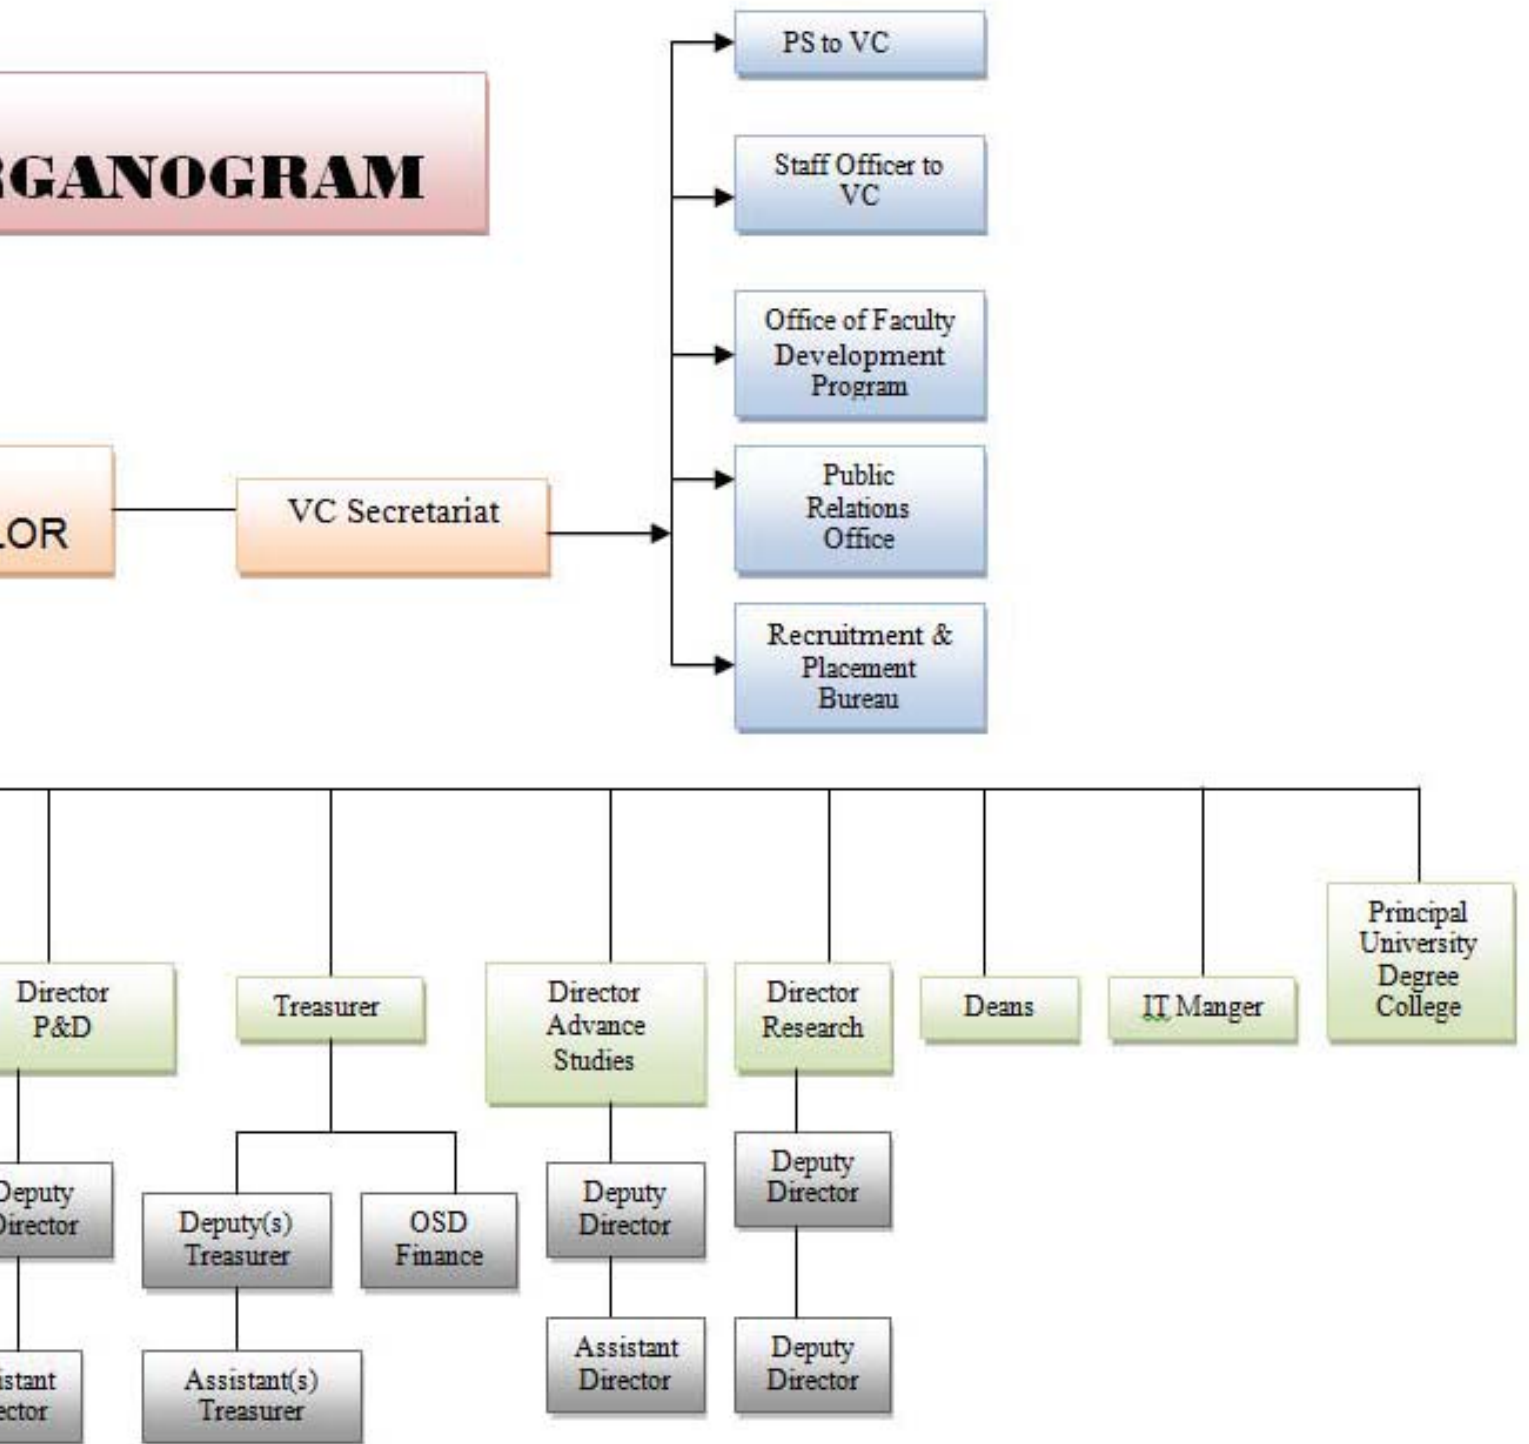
RGANOGRAM

PS to VC

Staff Officer to VC

Office of Faculty Development Program

Public Relations Office

Recruitment & Placement Bureau

LOR

VC Secretariat

Director P&D

Deputy Director

istant ector

Treasurer

Deputy(s) Treasurer

OSD Finance

Assistant(s) Treasurer

Director Advance Studies

Deputy Director

Assistant Director

Director Research

Deputy Director

Deputy Director

Deans

IT Manger

Principal University Degree College